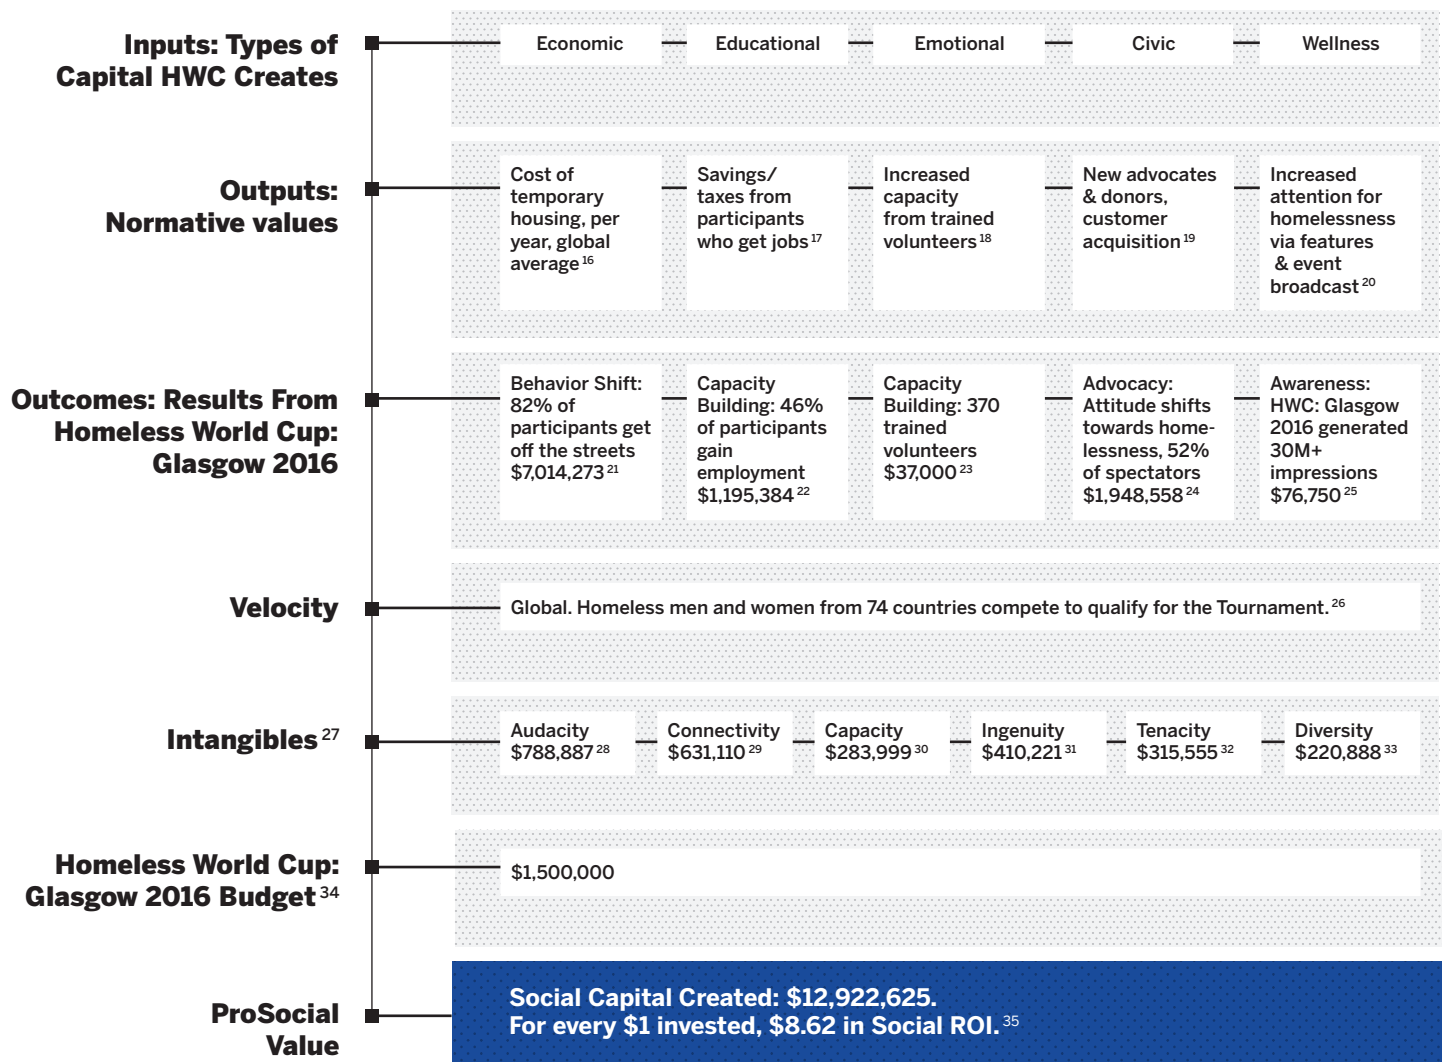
Inputs: Types of Capital HWC Creates

Economic

Educational

Emotional

Civic

Wellness

Outputs: Normative values

Cost of temporary housing, per year, global average $^{16}$

Savings/ taxes from participants who get jobs $^{17}$

Increased capacity from trained volunteers $^{18}$

New advocates & donors, customer acquisition $^{19}$

Increased attention for homelessness via features & event broadcast $^{20}$

Outcomes: Results From Homeless World Cup: Glasgow 2016

Behavior Shift: 82% of participants get off the streets $7,014,273 $^{21}$

Capacity Building: 46% of participants gain employment $1,195,384 $^{22}$

Capacity Building: 370 trained volunteers $37,000 $^{23}$

Advocacy: Attitude shifts towards homelessness, 52% of spectators $1,948,558 $^{24}$

Awareness: HWC: Glasgow 2016 generated 30M+ impressions $76,750 $^{25}$

Velocity

Global. Homeless men and women from 74 countries compete to qualify for the Tournament. $^{26}$

Intangibles $^{27}$

Audacity $788,887 $^{28}$

Connectivity $631,110 $^{29}$

Capacity $283,999 $^{30}$

Ingenuity $410,221 $^{31}$

Tenacity $315,555 $^{32}$

Diversity $220,888 $^{33}$

Homeless World Cup: Glasgow 2016 Budget $^{34}$

$1,500,000

ProSocial Value

Social Capital Created: $12,922,625.
For every $1 invested, $8.62 in Social ROI. $^{35}$